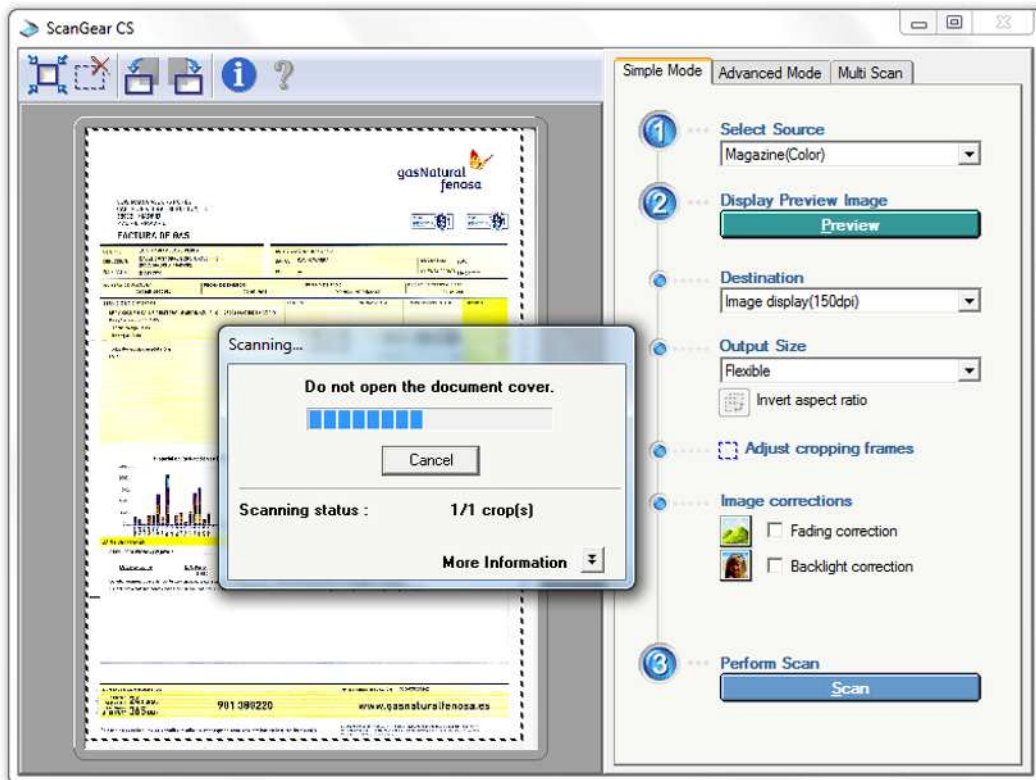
ScanGear CS

Simple Mode
Advanced Mode
Multi Scan

1 Select Source
Magazine(Color)

2 Display Preview Image
Preview

Destination
Image display(150dpi)

Output Size
Flexible
Invert aspect ratio

Adjust cropping frames

Image corrections
Fading correction
Backlight correction

3 Perform Scan
Scan

gasNatural fenosa

FACTURA DE GAS

901 380220

www.gasnaturalfenosa.es

Scanning...

Do not open the document cover.

Cancel

Scanning status : 1/1 crop(s)

More Information